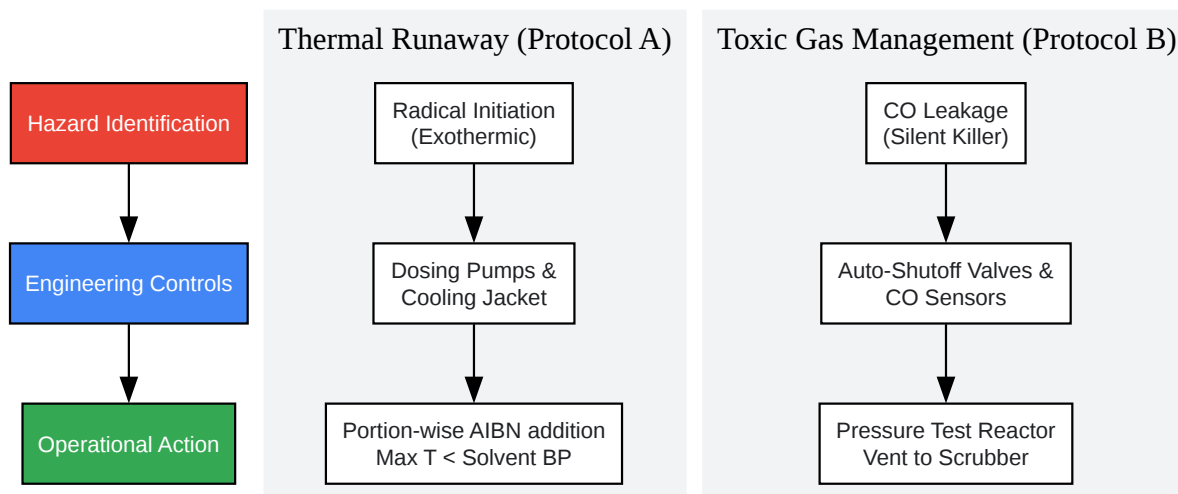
Hazard Identification

Engineering Controls

Operational Action

Thermal Runaway (Protocol A)

Radical Initiation (Exothermic)

Dosing Pumps & Cooling Jacket

Portion-wise AIBN addition Max T < Solvent BP

Toxic Gas Management (Protocol B)

CO Leakage (Silent Killer)

Auto-Shutoff Valves & CO Sensors

Pressure Test Reactor Vent to Scrubber